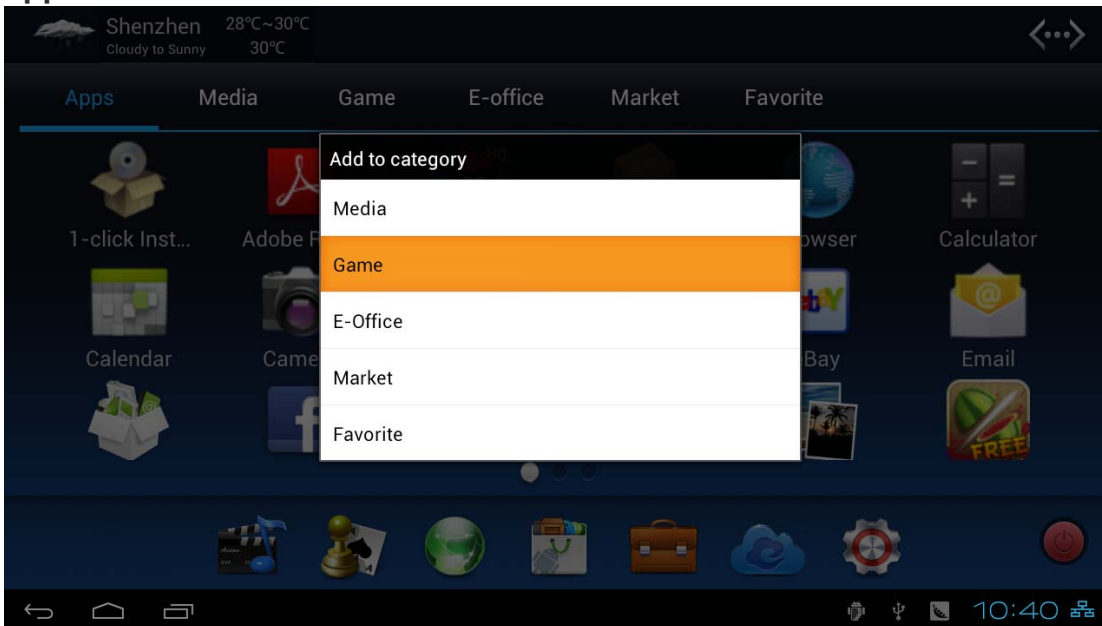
Shenzhen
Cloudy to Sunny
28℃~30℃
30℃

Apps Media Game E-office Market Favorite

Add to category
Media
Game
E-Office
Market
Favorite

1-click Inst... Adobe R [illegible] owser Calculator
Calendar Came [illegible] Bay Email

FREE

10:40